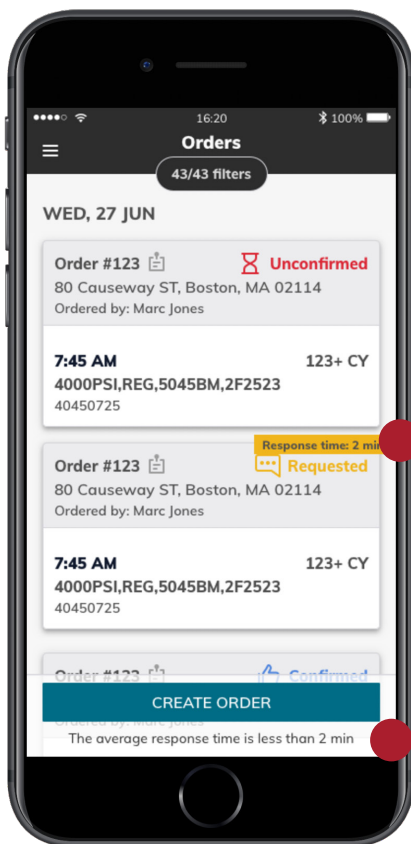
16:20
100%

Orders

43/43 filters

WED, 27 JUN

Order #123
Unconfirmed
80 Causeway ST, Boston, MA 02114
Ordered by: Marc Jones

7:45 AM
123+ CY
4000PSI,REG,5045BM,2F2523
40450725

Response time: 2 min
Order #123
Requested
80 Causeway ST, Boston, MA 02114
Ordered by: Marc Jones

7:45 AM
123+ CY
4000PSI,REG,5045BM,2F2523
40450725

Order #123
Confirmed
Ordered by: Marc Jones

CREATE ORDER

The average response time is less than 2 min